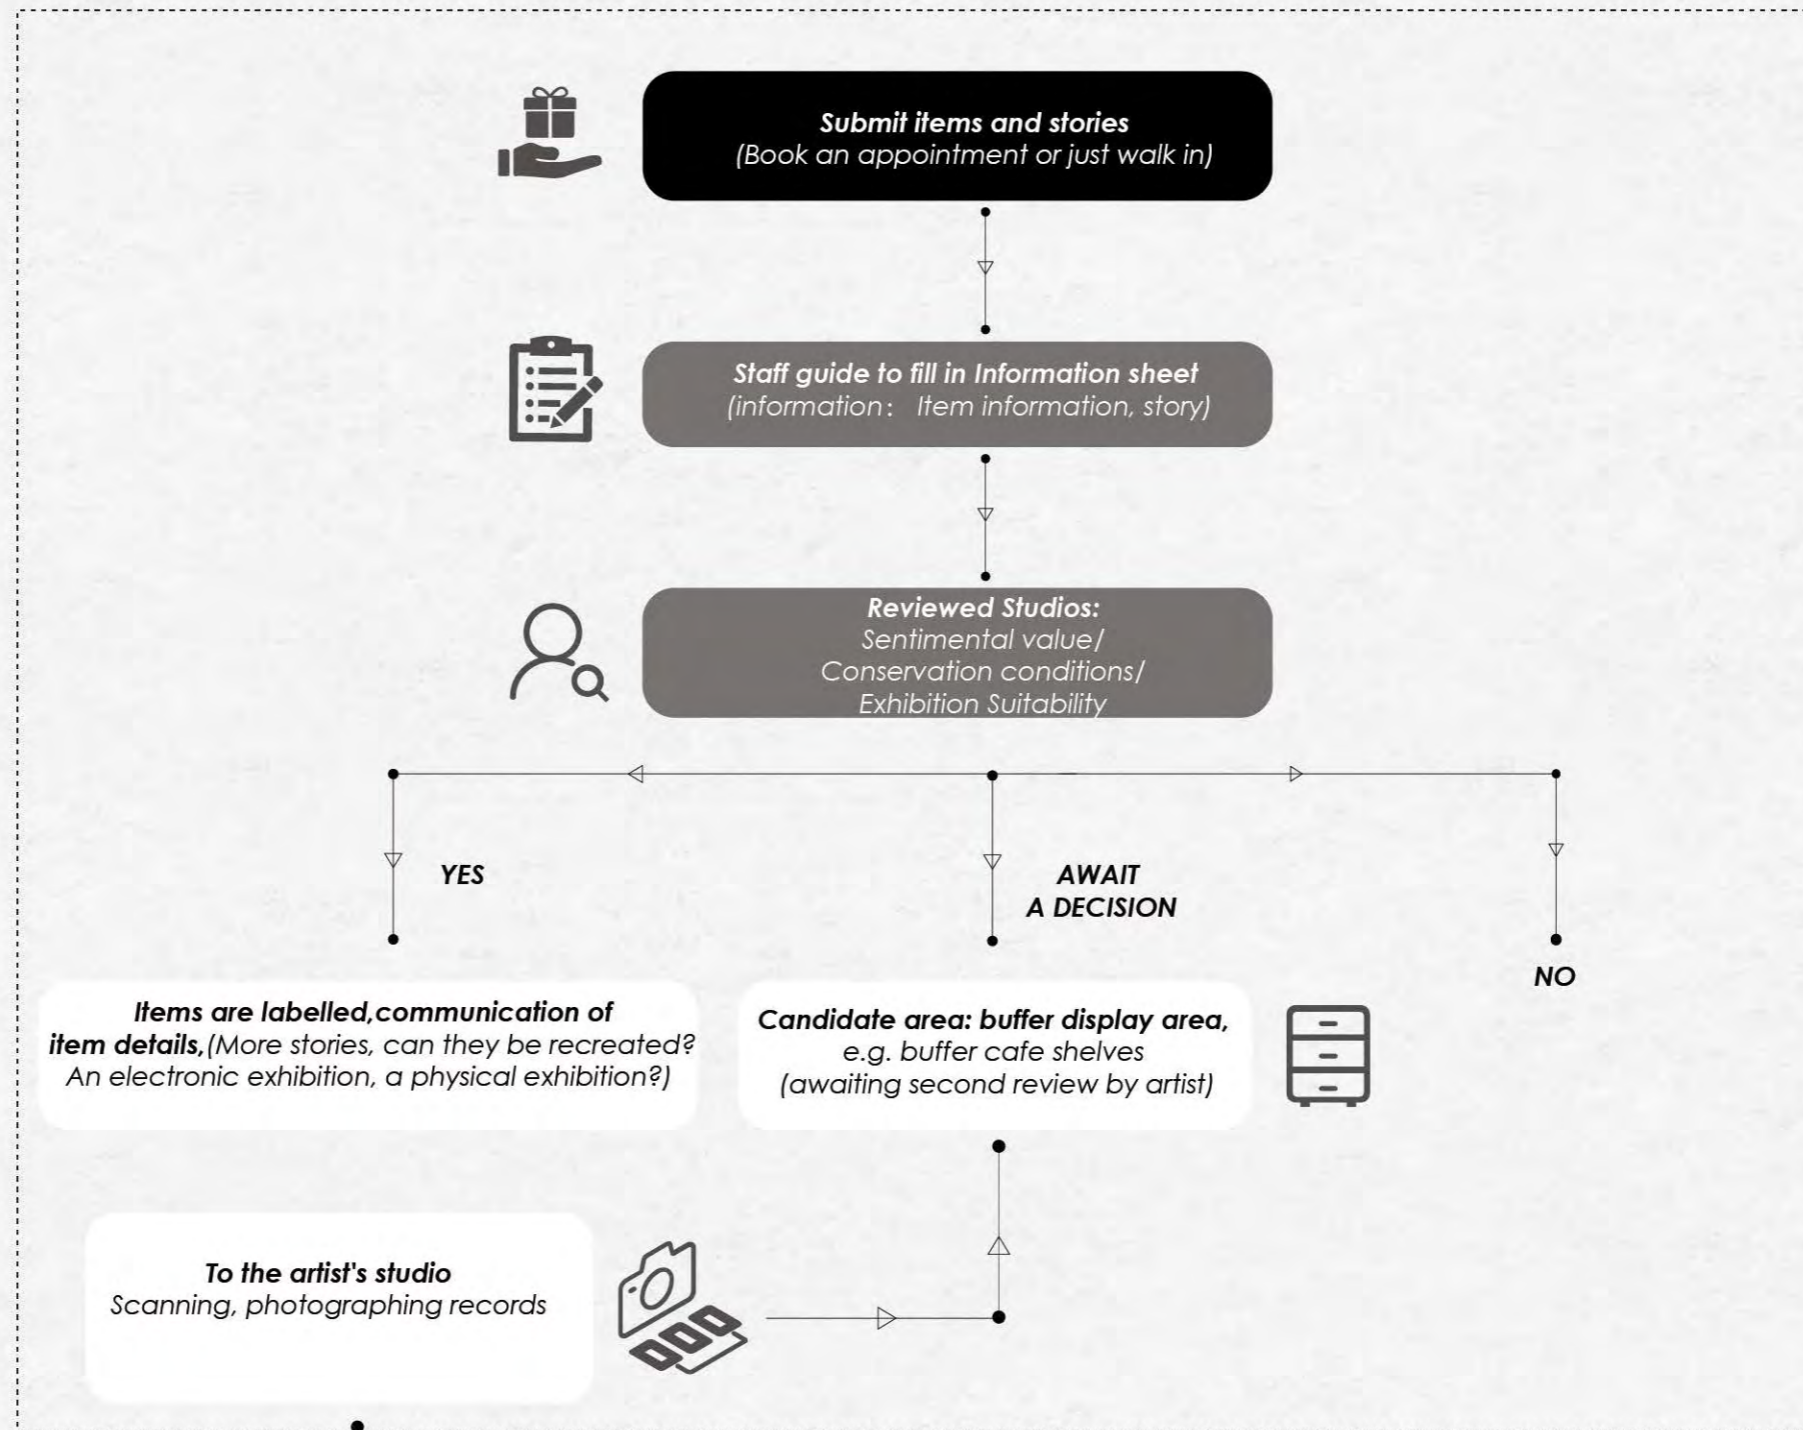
Submit items and stories
(Book an appointment or just walk in)

Staff guide to fill in Information sheet
(information： Item information, story)

Reviewed Studios:
Sentimental value/
Conservation conditions/
Exhibition Suitability

YES

AWAIT
A DECISION

NO

Items are labelled,communication of item details,(More stories, can they be recreated? An electronic exhibition, a physical exhibition?)

Candidate area: buffer display area,
e.g. buffer cafe shelves
(awaiting second review by artist)

To the artist's studio
Scanning, photographing records